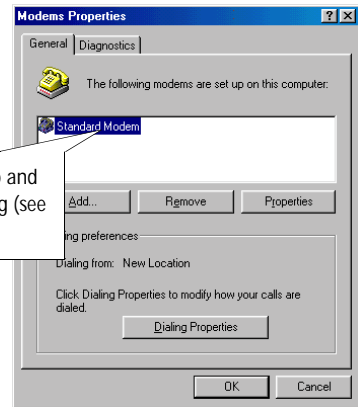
Modems Properties

?

X

General

Diagnostics

The following modems are set up on this computer:

Standard Modem

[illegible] and

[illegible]g (see

Add...

Remove

Properties

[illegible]ing preferences

Dialing from: New Location

Click Dialing Properties to modify how your calls are dialed.

Dialing Properties

OK

Cancel